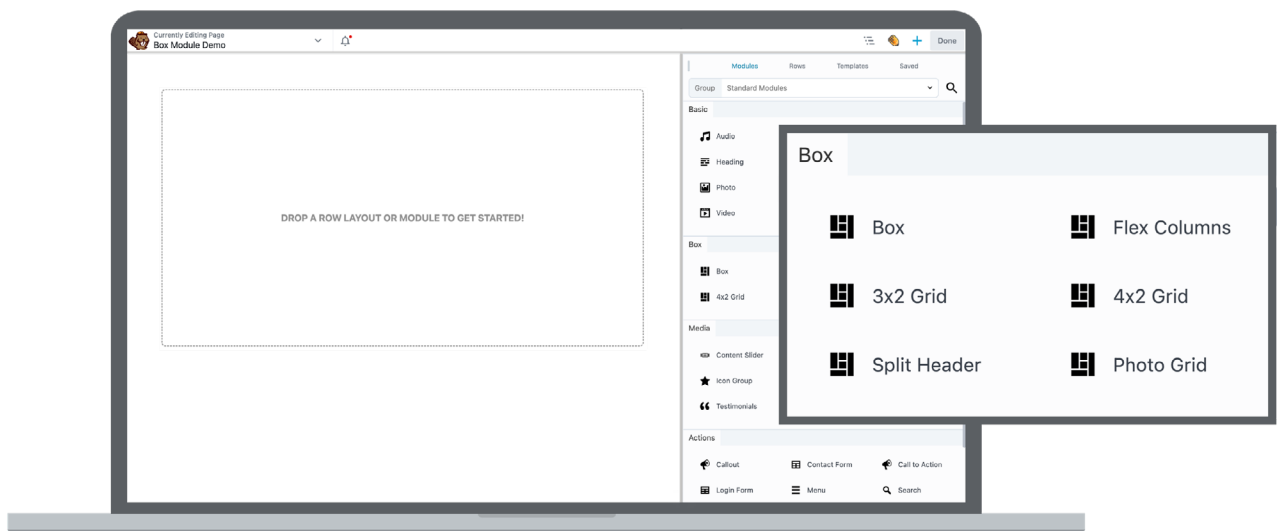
Currently Editing Page
Box Module Demo

Done

Modules Rows Templates Saved

Group Standard Modules

Basic

Audio

Heading

Photo

Video

Box

Box

4x2 Grid

Media

Content Slider

Icon Group

Testimonials

Actions

Callout

Contact Form

Call to Action

Login Form

Menu

Search

DROP A ROW LAYOUT OR MODULE TO GET STARTED!

Box

Box

Flex Columns

3x2 Grid

4x2 Grid

Split Header

Photo Grid